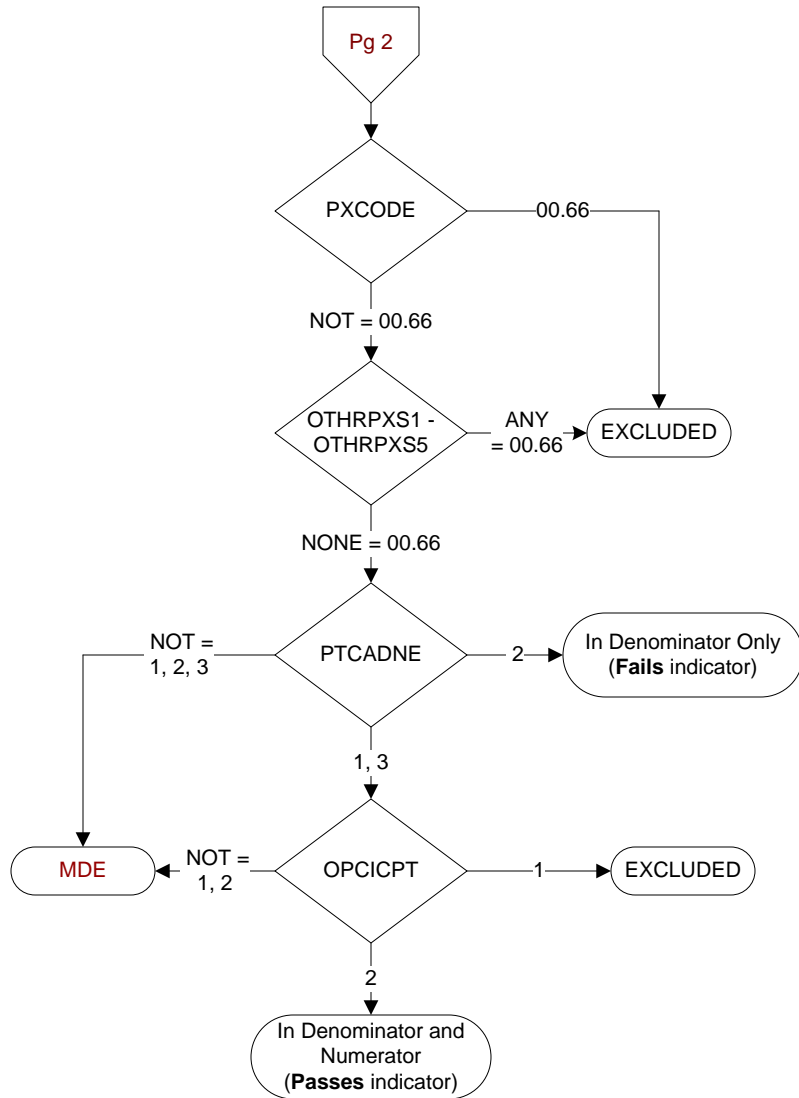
Pg 2

PXCODE

00.66

NOT = 00.66

OTHRPXS1 - OTHRPXS5

ANY = 00.66

EXCLUDED

NONE = 00.66

NOT = 1, 2, 3

PTCADNE

2

In Denominator Only (**Fails** indicator)

1, 3

MDE

NOT = 1, 2

OPCICPT

1

EXCLUDED

2

In Denominator and Numerator (**Passes** indicator)